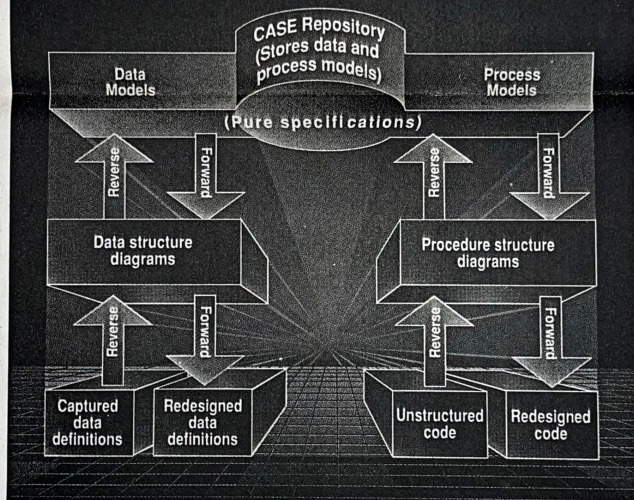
CASE Repository (Stores data and process models)

Data Models

Process Models

(Pure specifications)

Reverse

Forward

Reverse

Forward

Data structure diagrams

Procedure structure diagrams

Reverse

Forward

Reverse

Forward

Captured data definitions

Redesigned data definitions

Unstructured code

Redesigned code